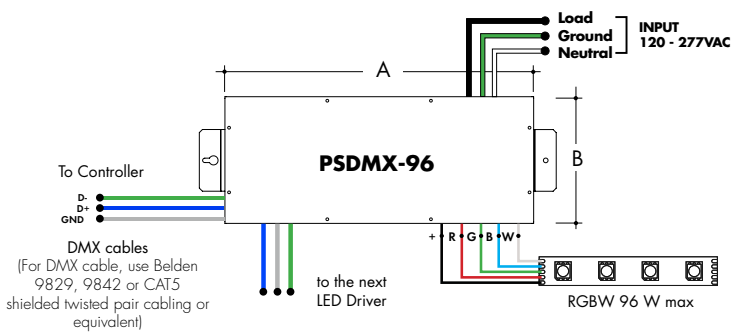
Load
Ground
Neutral

INPUT
120 - 277VAC

A

B

PSDMX-96

To Controller

D-
D+
GND

DMX cables
(For DMX cable, use Belden 9829, 9842 or CAT5 shielded twisted pair cabling or equivalent)

to the next LED Driver

+ R G B W

RGBW 96 W max